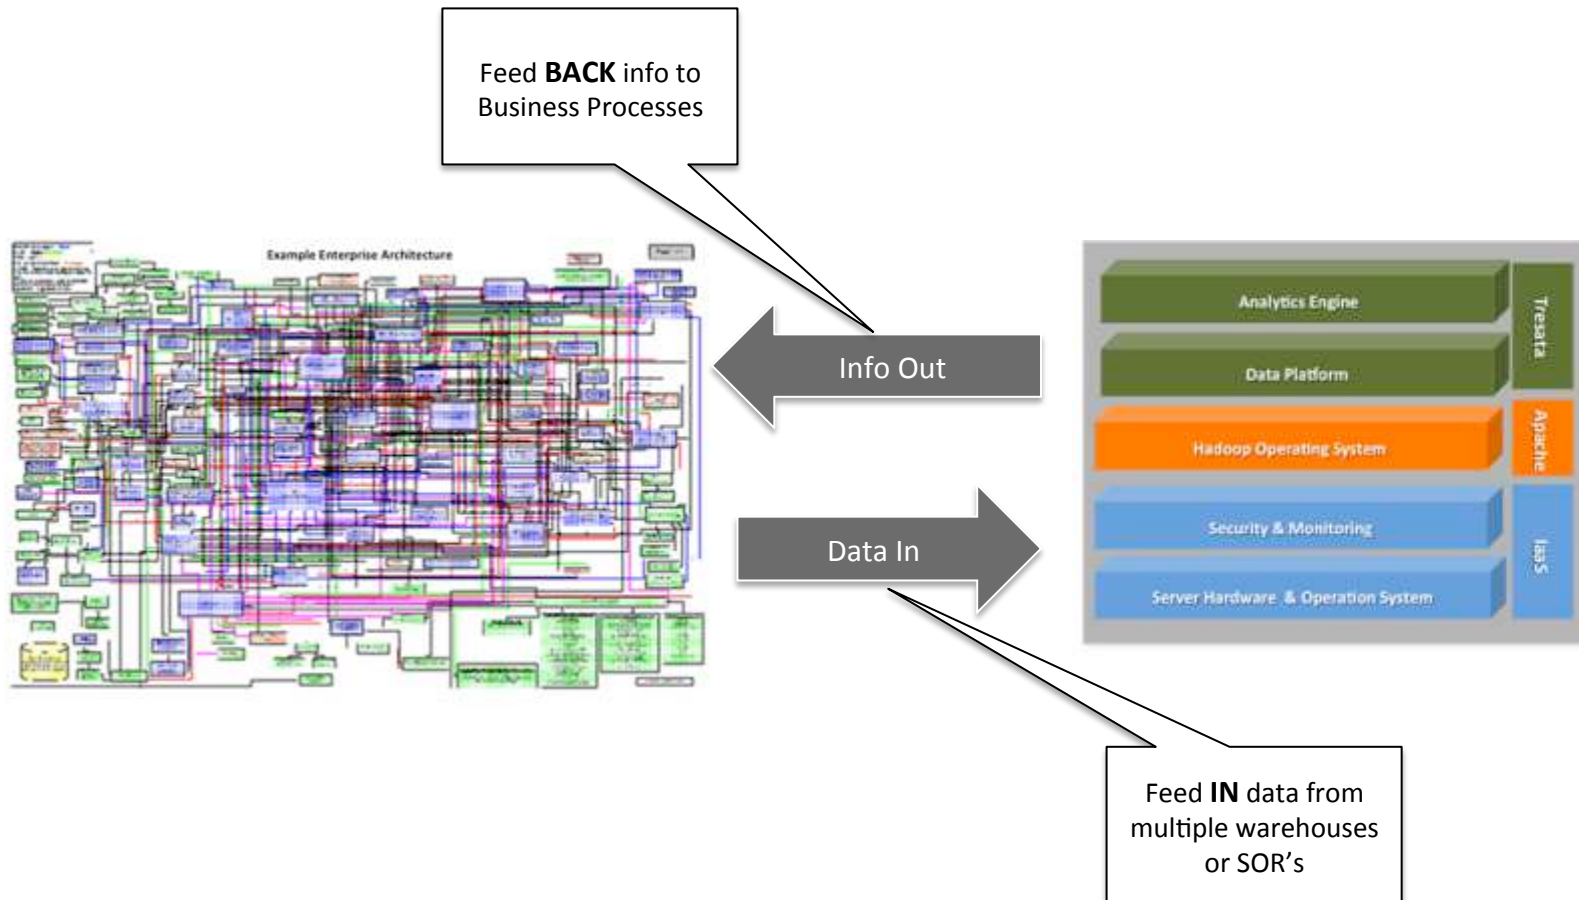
Feed BACK info to Business Processes

Example Enterprise Architecture

Info Out

Data In

Analytics Engine

Data Platform

Hadoop Operating System

Security & Monitoring

Server Hardware & Operation System

Tresata

Apache

IaaS

Feed IN data from multiple warehouses or SOR's